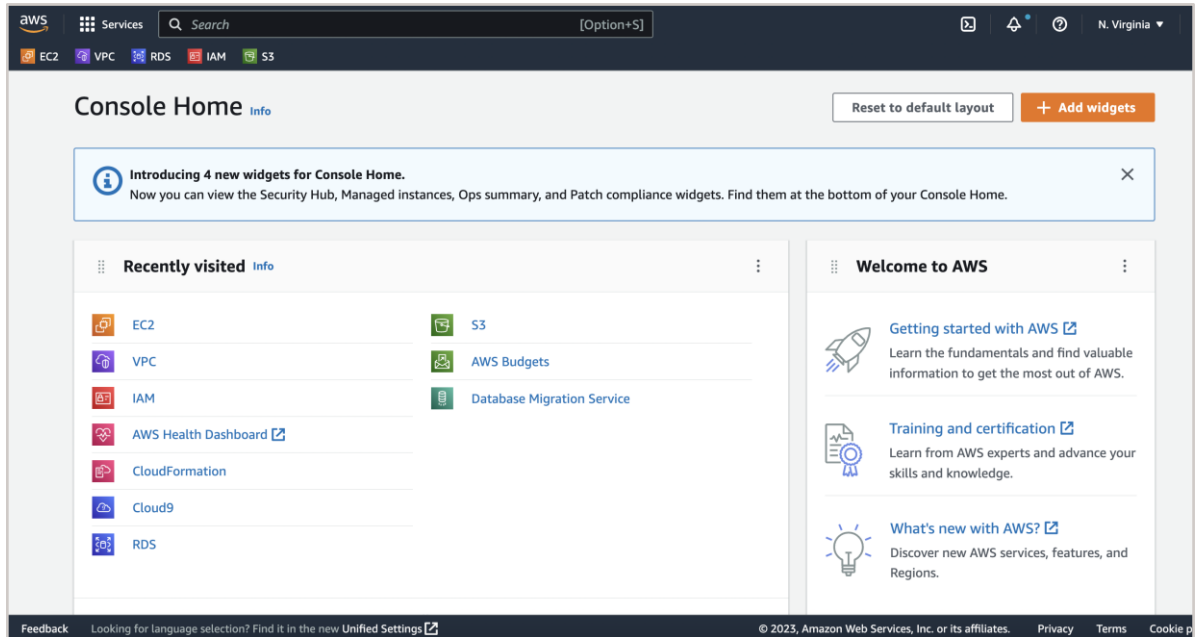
aws Services Search [Option+S] N. Virginia

EC2 VPC RDS IAM S3

Console Home Info

Reset to default layout

+ Add widgets

Introducing 4 new widgets for Console Home.
Now you can view the Security Hub, Managed instances, Ops summary, and Patch compliance widgets. Find them at the bottom of your Console Home.

Recently visited Info

EC2
VPC
IAM
AWS Health Dashboard
CloudFormation
Cloud9
RDS
S3
AWS Budgets
Database Migration Service

Welcome to AWS

Getting started with AWS
Learn the fundamentals and find valuable information to get the most out of AWS.

Training and certification
Learn from AWS experts and advance your skills and knowledge.

What's new with AWS?
Discover new AWS services, features, and Regions.

Feedback Looking for language selection? Find it in the new Unified Settings © 2023, Amazon Web Services, Inc. or its affiliates. Privacy Terms Cookie p